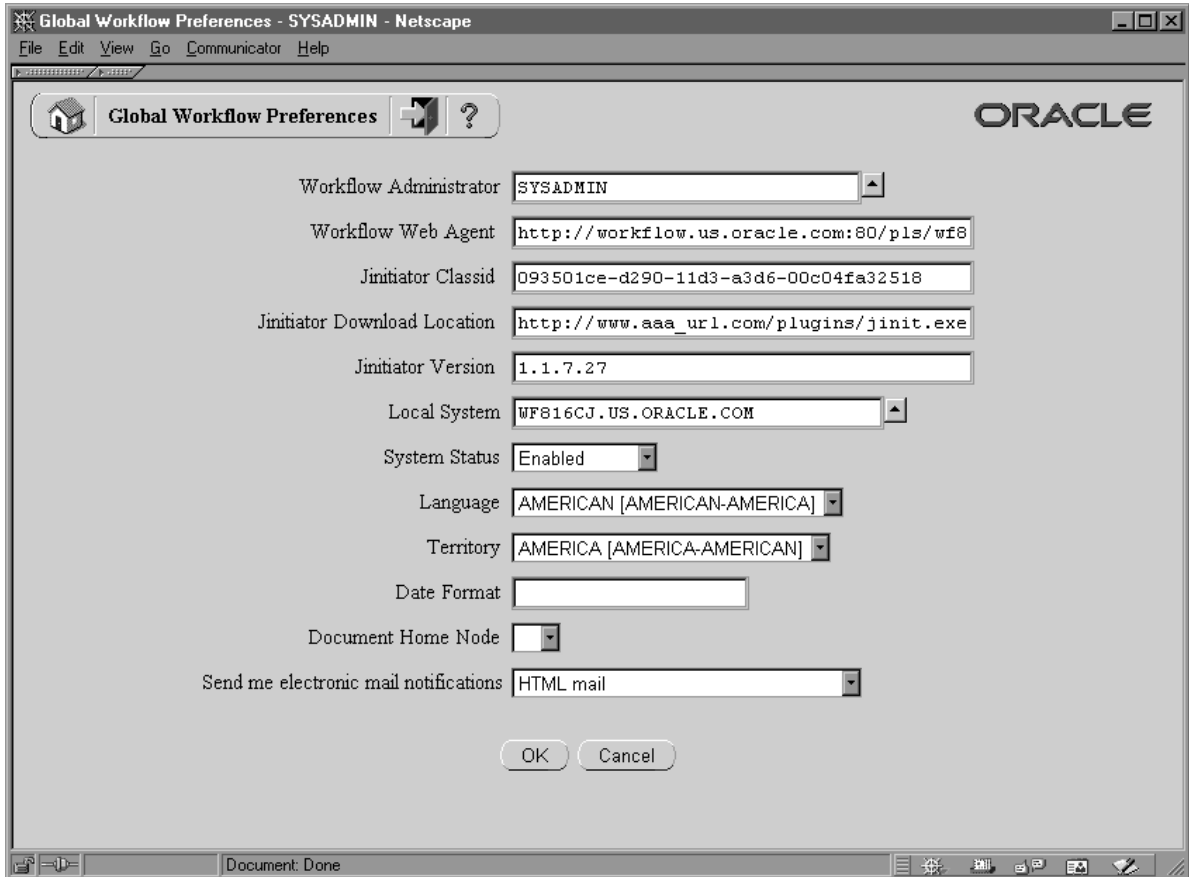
Global Workflow Preferences - SYSADMIN - Netscape

File Edit View Go Communicator Help

Global Workflow Preferences ?

ORACLE

Workflow Administrator SYSADMIN

Workflow Web Agent http://workflow.us.oracle.com:80/pls/wf8

Jinitiator Classid 093501ce-d290-11d3-a3d6-00c04fa32518

Jinitiator Download Location http://www.aaa_url.com/plugins/jinit.exe

Jinitiator Version 1.1.7.27

Local System WF816CJ.US.ORACLE.COM

System Status Enabled

Language AMERICAN [AMERICAN-AMERICA]

Territory AMERICA [AMERICA-AMERICAN]

Date Format

Document Home Node

Send me electronic mail notifications HTML mail

OK Cancel

Document: Done